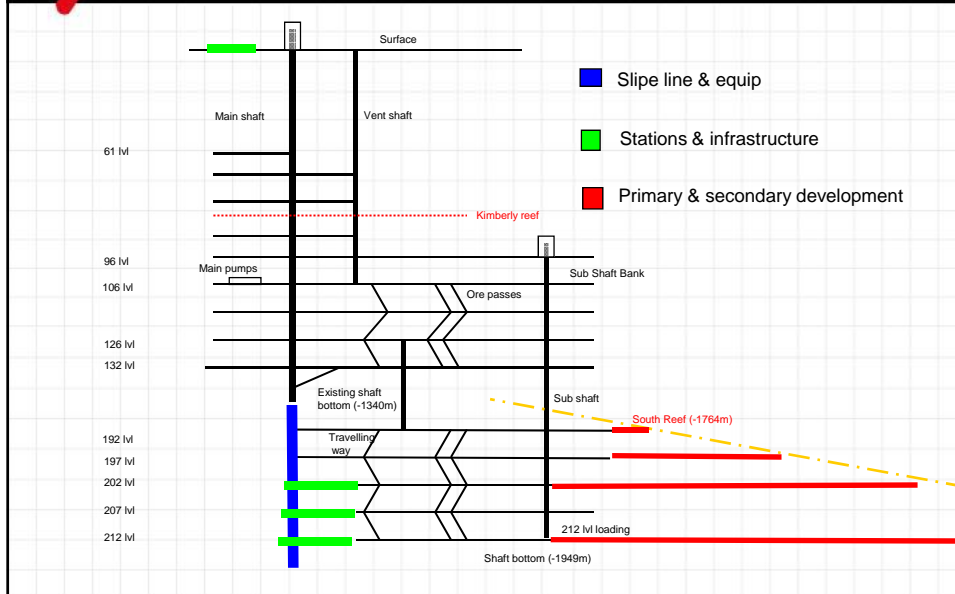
Surface

Slipe line & equip

Stations & infrastructure

Primary & secondary development

Main shaft

Vent shaft

61 lvl

Kimberly reef

96 lvl

Main pumps

Sub Shaft Bank

106 lvl

Ore passes

126 lvl

132 lvl

Existing shaft bottom (-1340m)

Sub shaft

South Reef (-1764m)

192 lvl

Travelling way

197 lvl

202 lvl

207 lvl

212 lvl

212 lvl loading

Shaft bottom (-1949m)